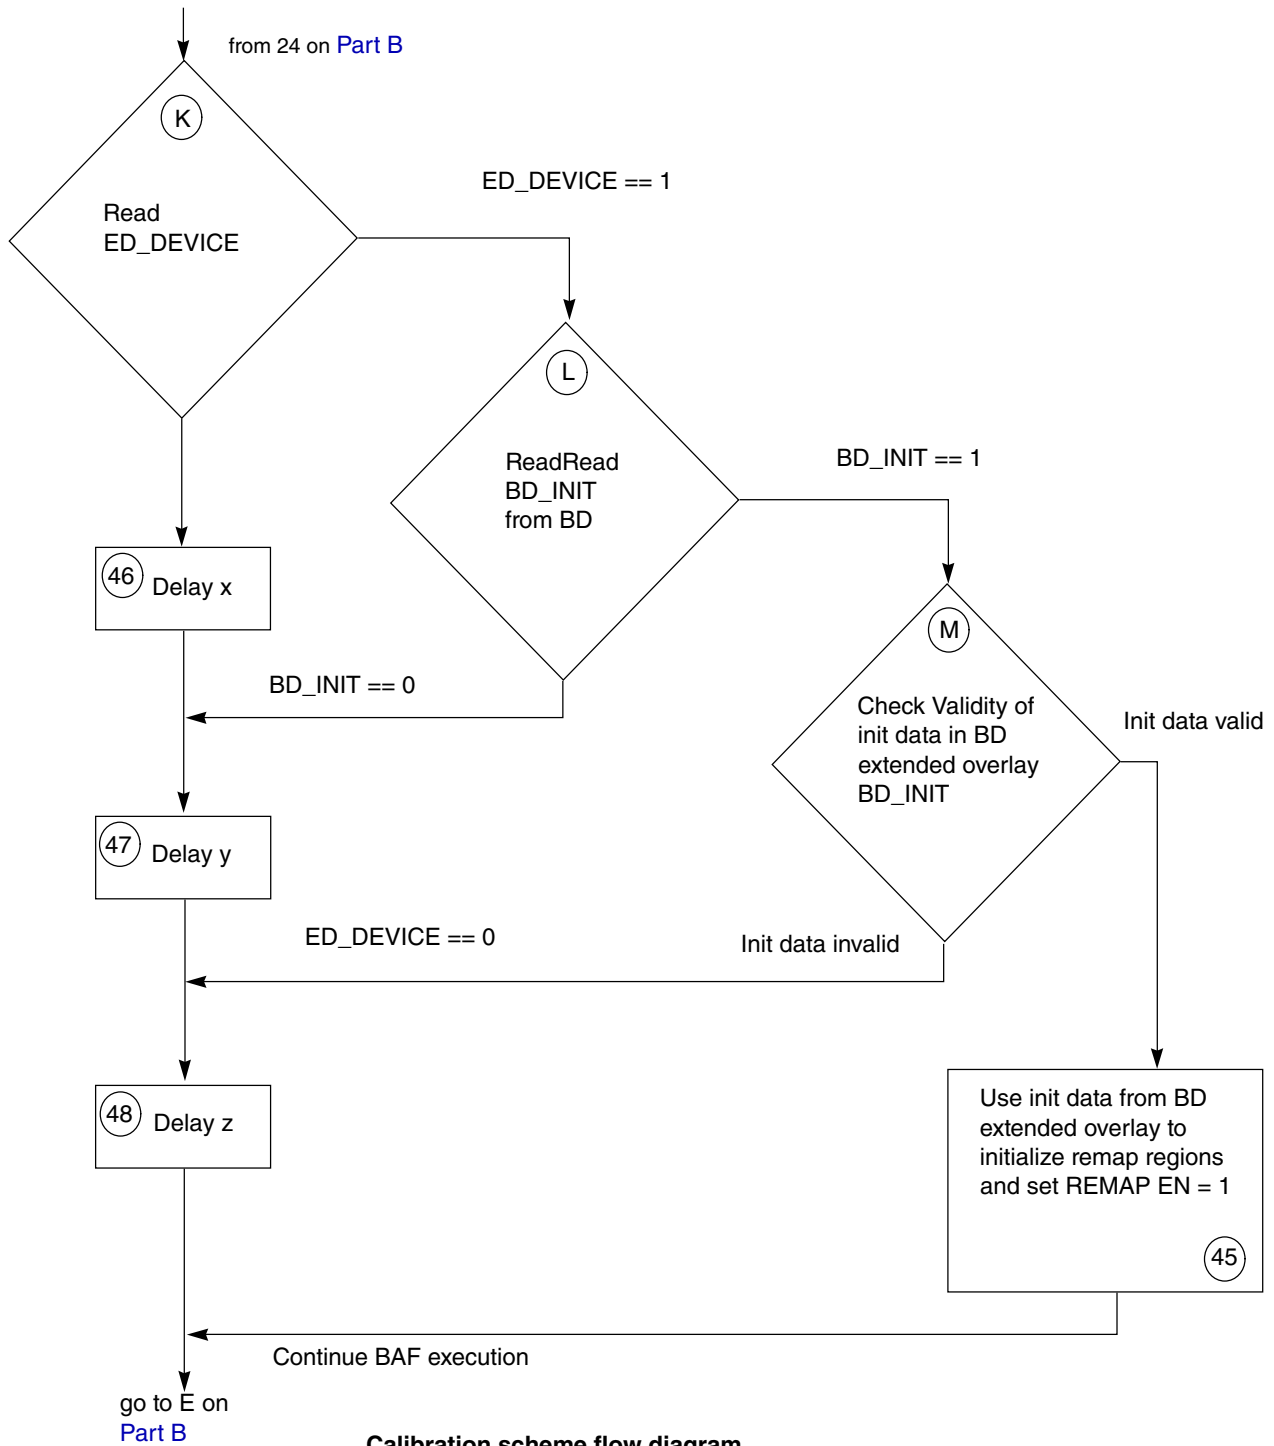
from 24 on Part B

K

Read ED_DEVICE

ED_DEVICE == 1

L

ReadRead BD_INIT from BD

BD_INIT == 1

46 Delay x

M

BD_INIT == 0

Check Validity of init data in BD extended overlay BD_INIT

Init data valid

47 Delay y

ED_DEVICE == 0

Init data invalid

48 Delay z

Use init data from BD extended overlay to initialize remap regions and set REMAP EN = 1

45

Continue BAF execution

go to E on Part B

Calibration scheme flow diagram